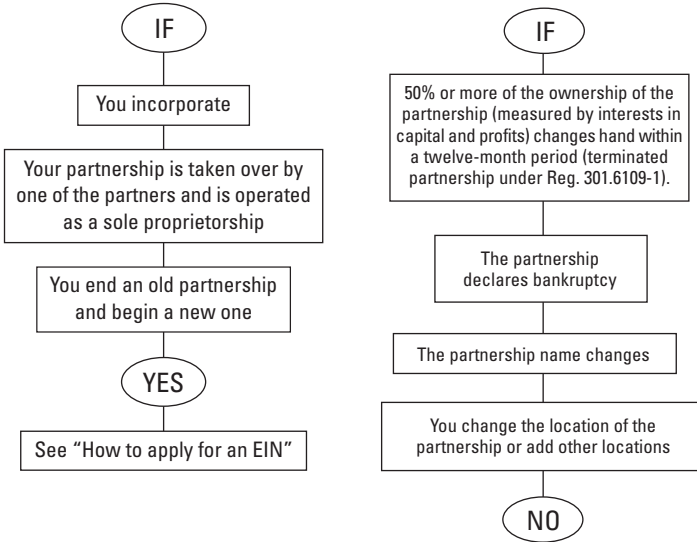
IF

You incorporate

Your partnership is taken over by one of the partners and is operated as a sole proprietorship

You end an old partnership and begin a new one

YES

See "How to apply for an EIN"

IF

50% or more of the ownership of the partnership (measured by interests in capital and profits) changes hand within a twelve-month period (terminated partnership under Reg. 301.6109-1).

The partnership declares bankruptcy

The partnership name changes

You change the location of the partnership or add other locations

NO